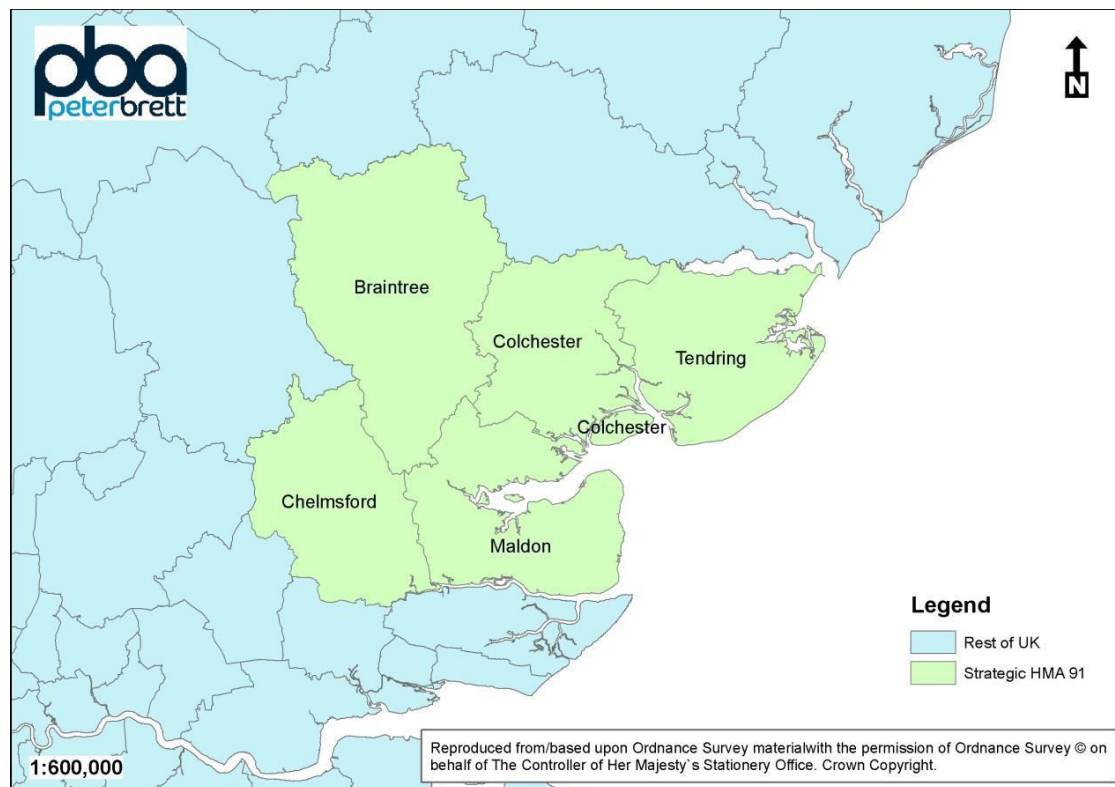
pba
peterbrett

N

Braintree

Colchester

Tendring

Colchester

Chelmsford

Maldon

Legend

Rest of UK

Strategic HMA 91

1:600,000

Reproduced from/based upon Ordnance Survey materialwith the permission of Ordnance Survey © on behalf of The Controller of Her Majesty`s Stationery Office. Crown Copyright.